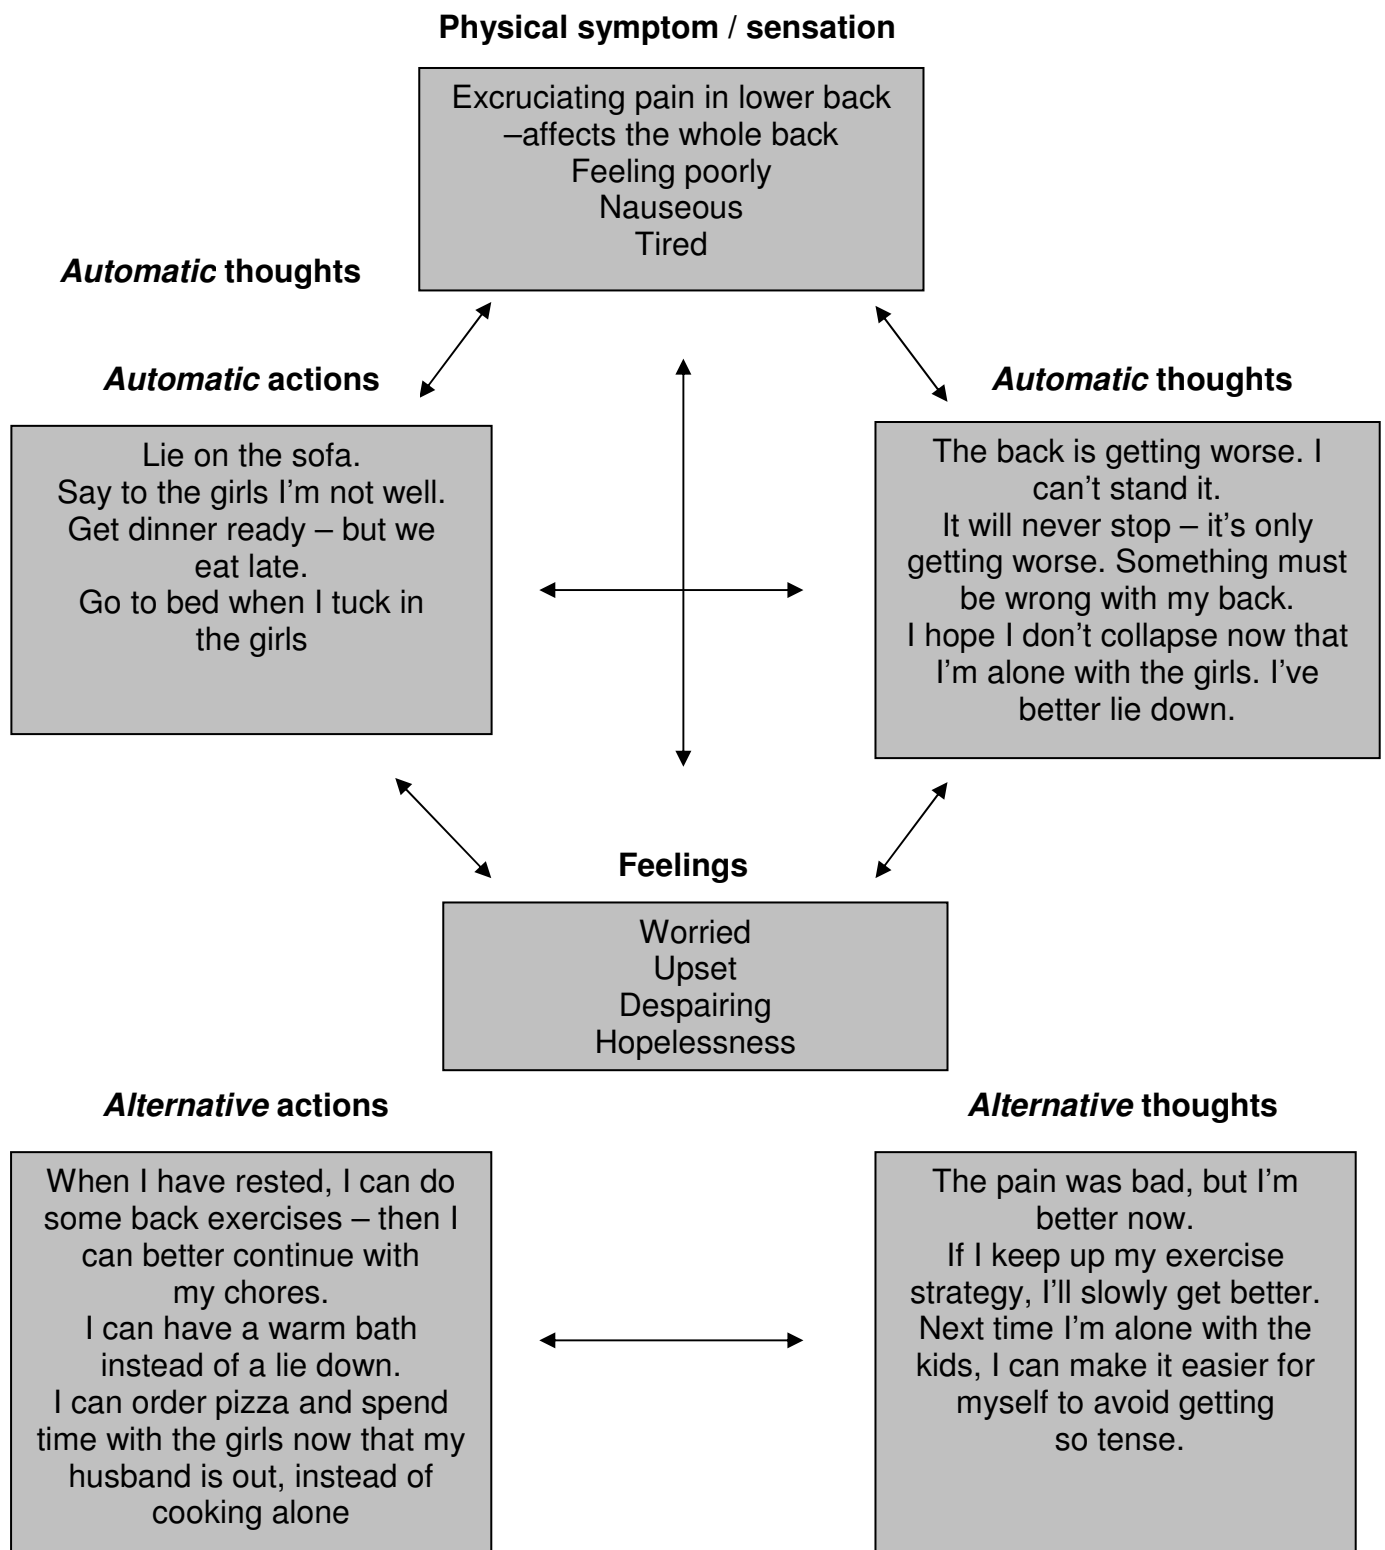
**Physical symptom / sensation**

Excruciating pain in lower back
–affects the whole back
Feeling poorly
Nauseous
Tired

***Automatic*** **thoughts**

***Automatic*** **actions**

Lie on the sofa.
Say to the girls I'm not well.
Get dinner ready – but we eat late.
Go to bed when I tuck in the girls

***Automatic*** **thoughts**

The back is getting worse. I can't stand it.
It will never stop – it's only getting worse. Something must be wrong with my back.
I hope I don't collapse now that I'm alone with the girls. I've better lie down.

**Feelings**

Worried
Upset
Despairing
Hopelessness

***Alternative*** **actions**

When I have rested, I can do some back exercises – then I can better continue with my chores.
I can have a warm bath instead of a lie down.
I can order pizza and spend time with the girls now that my husband is out, instead of cooking alone

***Alternative*** **thoughts**

The pain was bad, but I'm better now.
If I keep up my exercise strategy, I'll slowly get better.
Next time I'm alone with the kids, I can make it easier for myself to avoid getting so tense.